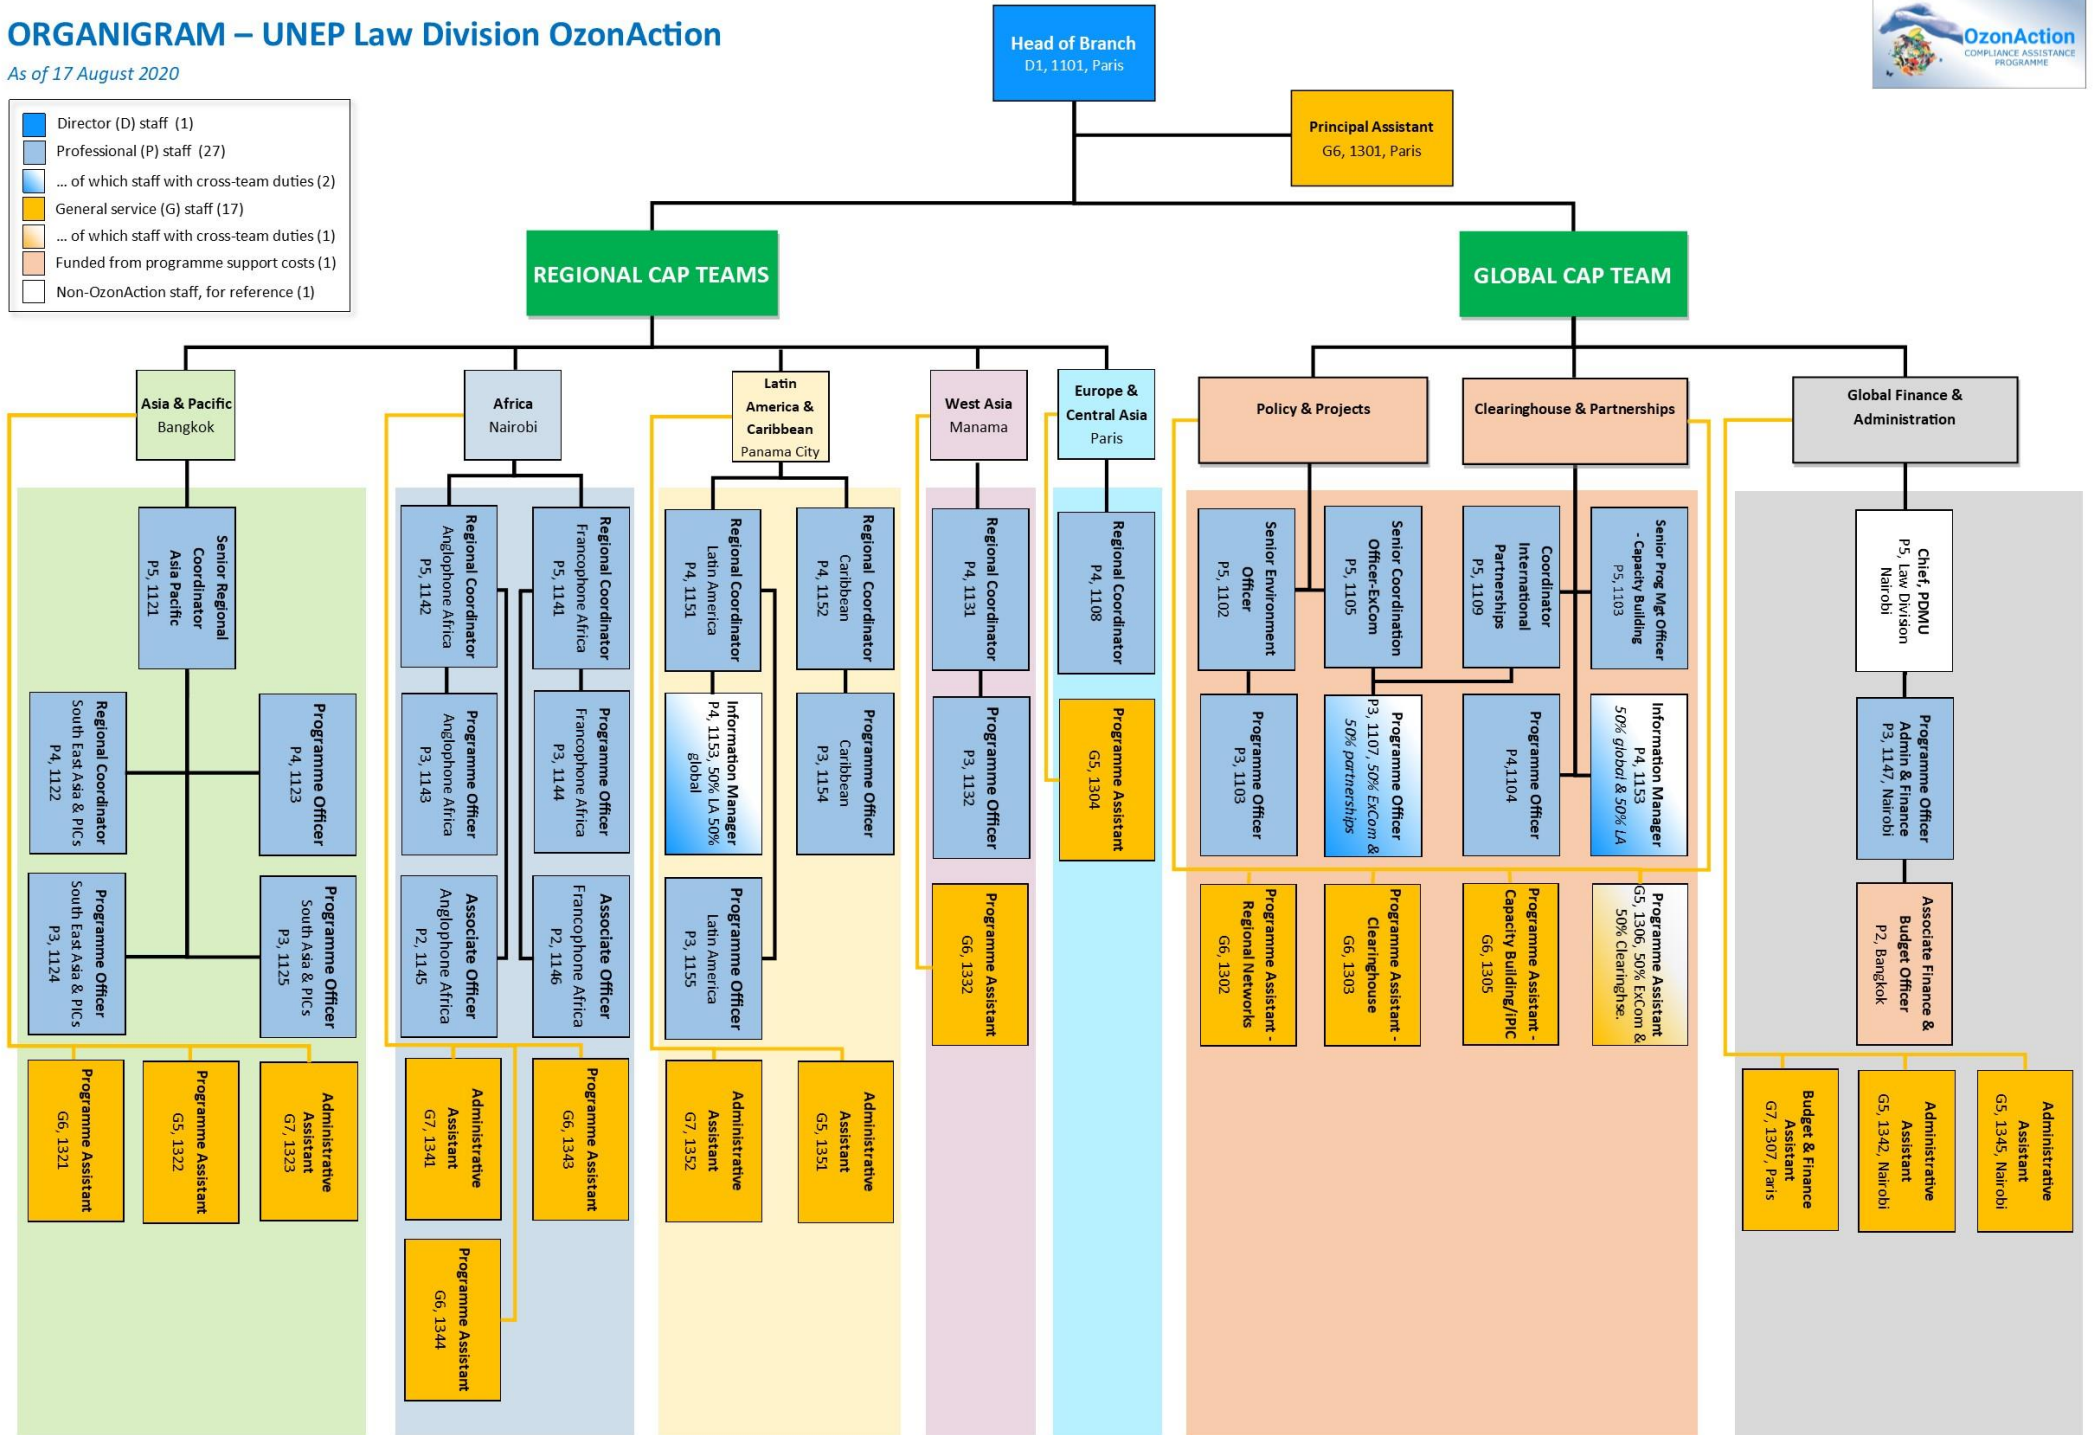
ORGANIGRAM – UNEP Law Division OzonAction

As of 17 August 2020

Director (D) staff (1)
Professional (P) staff (27)
... of which staff with cross-team duties (2)
General service (G) staff (17)
... of which staff with cross-team duties (1)
Funded from programme support costs (1)
Non-OzonAction staff, for reference (1)

Head of Branch
D1, 1101, Paris

OzonAction
COMPLIANCE ASSISTANCE PROGRAMME

Principal Assistant
G6, 1301, Paris

REGIONAL CAP TEAMS

GLOBAL CAP TEAM

Asia & Pacific
Bangkok

Senior Regional Coordinator Asia Pacific
P5, 1121

Regional Coordinator South East Asia & PICs
P4, 1122

Programme Officer
P4, 1123

Programme Officer South East Asia & PICs
P3, 1124

Programme Officer South Asia & PICs
P3, 1125

Programme Assistant
G6, 1321

Programme Assistant
G5, 1322

Administrative Assistant
G7, 1323

Africa
Nairobi

Regional Coordinator Anglophone Africa
P5, 1142

Regional Coordinator Francophone Africa
P5, 1141

Programme Officer Anglophone Africa
P3, 1143

Programme Officer Francophone Africa
P3, 1144

Associate Officer Anglophone Africa
P2, 1145

Associate Officer Francophone Africa
P2, 1146

Administrative Assistant
G7, 1341

Programme Assistant
G6, 1343

Programme Assistant
G6, 1344

Latin America & Caribbean
Panama City

Regional Coordinator Latin America
P4, 1151

Regional Coordinator Caribbean
P4, 1152

Information Manager
P4, 1153, 50% LA 50% global

Programme Officer Caribbean
P3, 1154

Programme Officer Latin America
P3, 1155

Administrative Assistant
G7, 1352

Administrative Assistant
G5, 1351

West Asia
Manama

Regional Coordinator
P4, 1131

Programme Officer
P3, 1132

Programme Assistant
G6, 1332

Europe & Central Asia
Paris

Regional Coordinator
P4, 1108

Programme Assistant
G5, 1304

Policy & Projects

Clearinghouse & Partnerships

Global Finance & Administration

Senior Environment Officer
P5, 1102

Senior Coordination Officer-ExCom
P5, 1105

Coordinator International Partnerships
P5, 1109

Senior Prog Mgt Officer - Capacity Building
P5, 1103

Programme Officer
P3, 1103

Programme Officer
P3, 1107, 50% ExCom & 50% partnerships

Programme Officer
P4,1104

Information Manager
P4, 1153
50% global & 50% LA

Programme Assistant - Regional Networks
G6, 1302

Programme Assistant - Clearinghouse
G6, 1303

Programme Assistant - Capacity Building/PIC
G6, 1305

Programme Assistant
G5, 1306, 50% ExCom & 50% Clearinghouse

Chief, PDMU
P5, Law Division
Nairobi

Programme Officer Admin & Finance
P3, 1147, Nairobi

Associate Finance & Budget Officer
P2, Bangkok

Budget & Finance Assistant
G7, 1307, Paris

Administrative Assistant
G5, 1342, Nairobi

Administrative Assistant
G5, 1345, Nairobi